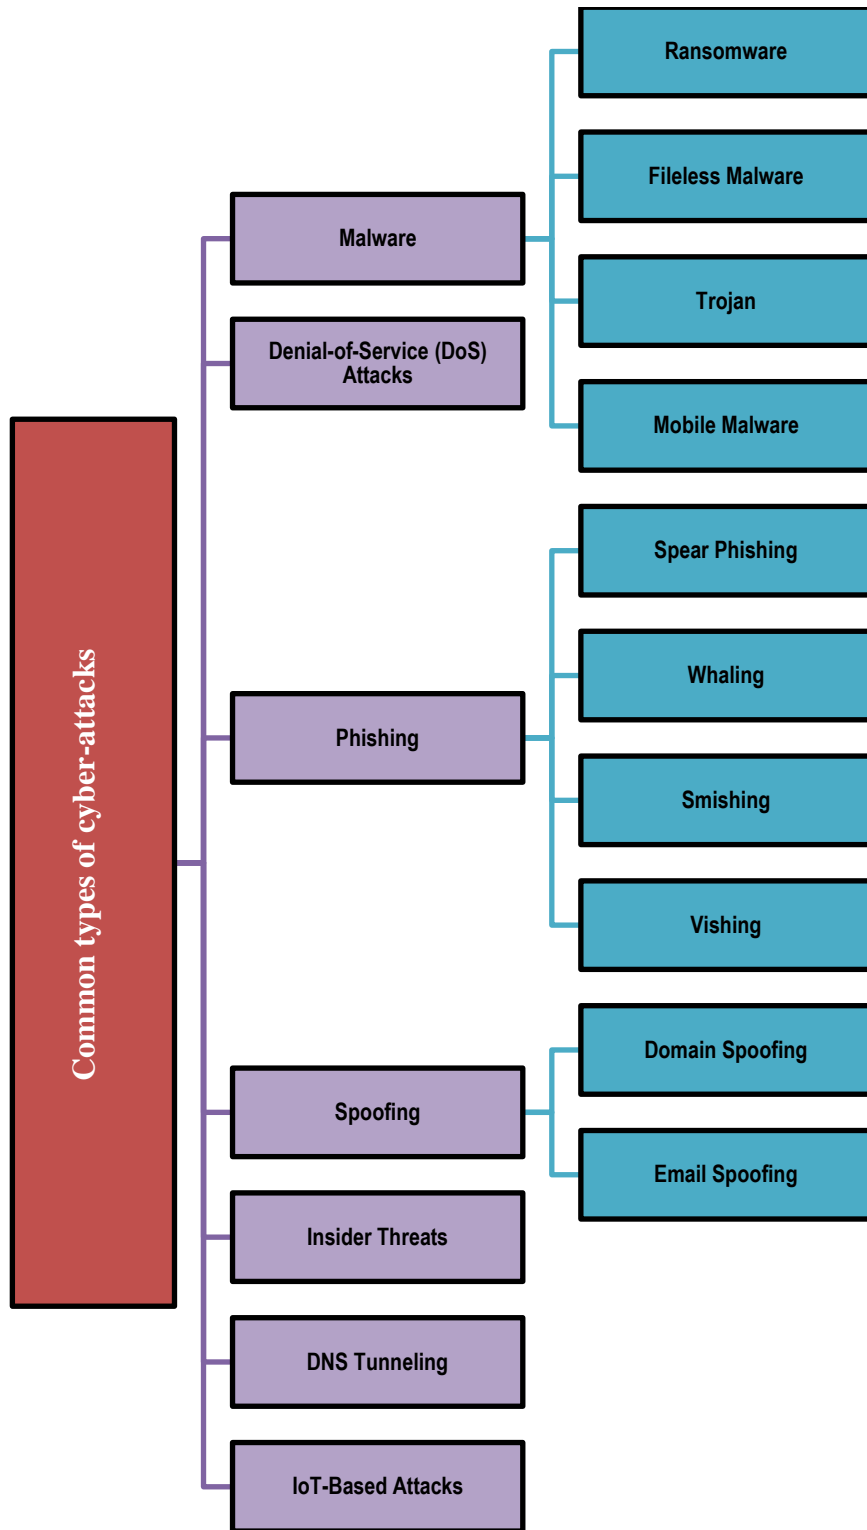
Common types of cyber-attacks

Malware

Ransomware

Fileless Malware

Trojan

Mobile Malware

Denial-of-Service (DoS) Attacks

Phishing

Spear Phishing

Whaling

Smishing

Vishing

Spoofing

Domain Spoofing

Email Spoofing

Insider Threats

DNS Tunneling

IoT-Based Attacks